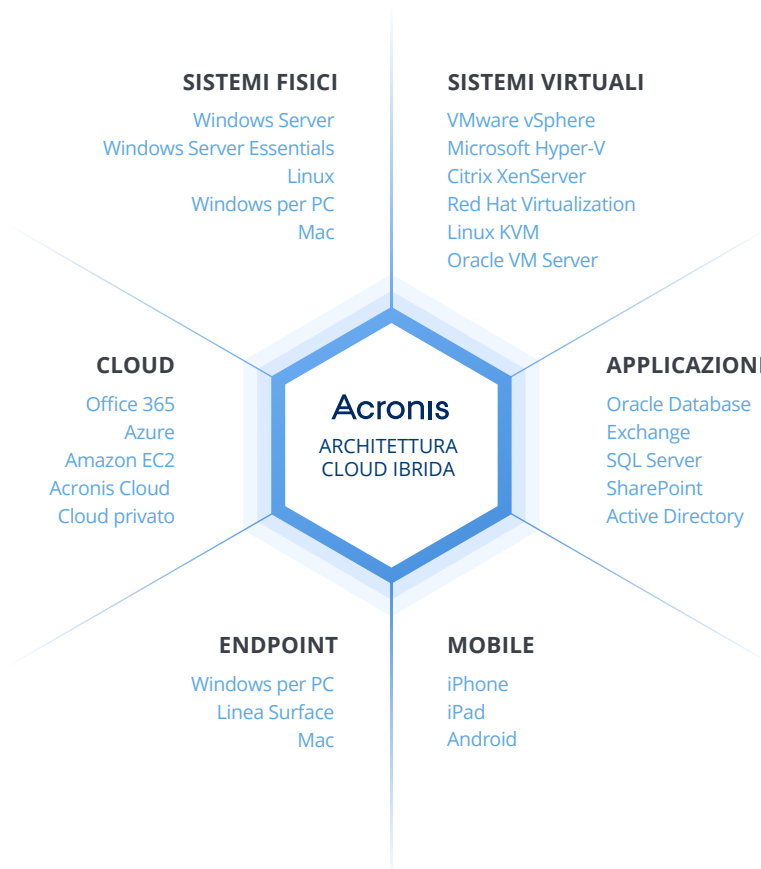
SISTEMI FISICI
Windows Server
Windows Server Essentials
Linux
Windows per PC
Mac

SISTEMI VIRTUALI
VMware vSphere
Microsoft Hyper-V
Citrix XenServer
Red Hat Virtualization
Linux KVM
Oracle VM Server

CLOUD
Office 365
Azure
Amazon EC2
Acronis Cloud
Cloud privato

Acronis
ARCHITETTURA CLOUD IBRIDA

APPLICAZIONI
Oracle Database
Exchange
SQL Server
SharePoint
Active Directory

ENDPOINT
Windows per PC
Linea Surface
Mac

MOBILE
iPhone
iPad
Android